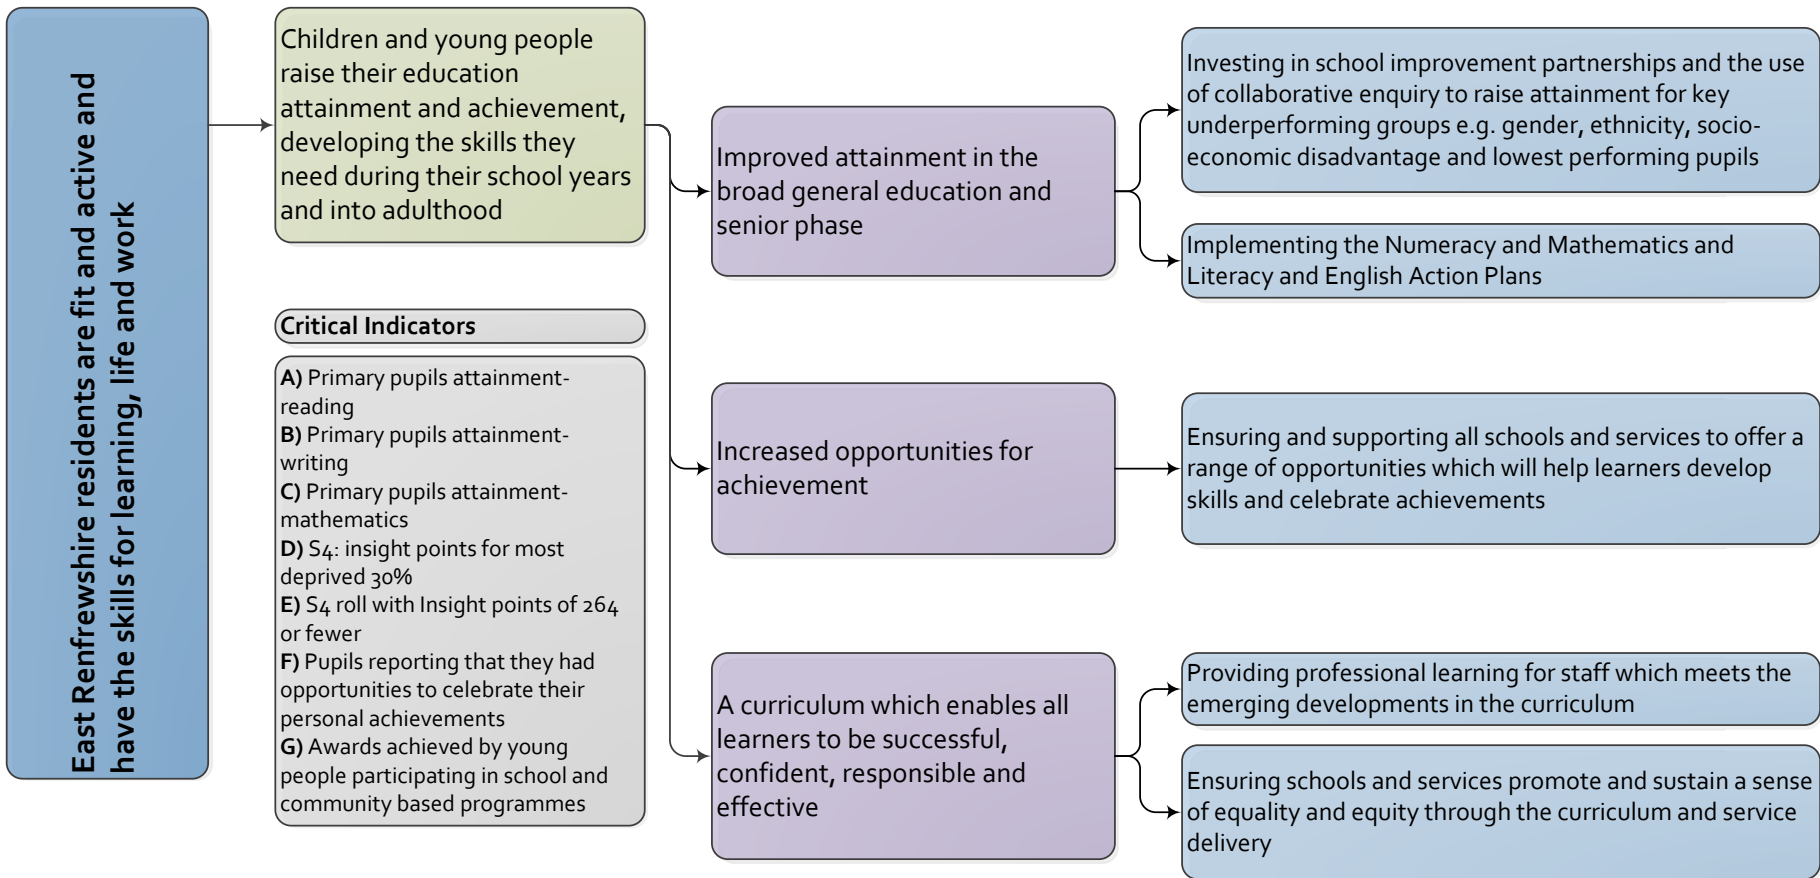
East Renfrewshire residents are fit and active and have the skills for learning, life and work

Children and young people raise their education attainment and achievement, developing the skills they need during their school years and into adulthood

Critical Indicators

**A)** Primary pupils attainment-reading
**B)** Primary pupils attainment-writing
**C)** Primary pupils attainment-mathematics
**D)** S4: insight points for most deprived 30%
**E)** S4 roll with Insight points of 264 or fewer
**F)** Pupils reporting that they had opportunities to celebrate their personal achievements
**G)** Awards achieved by young people participating in school and community based programmes

Improved attainment in the broad general education and senior phase

Investing in school improvement partnerships and the use of collaborative enquiry to raise attainment for key underperforming groups e.g. gender, ethnicity, socio-economic disadvantage and lowest performing pupils

Implementing the Numeracy and Mathematics and Literacy and English Action Plans

Increased opportunities for achievement

Ensuring and supporting all schools and services to offer a range of opportunities which will help learners develop skills and celebrate achievements

A curriculum which enables all learners to be successful, confident, responsible and effective

Providing professional learning for staff which meets the emerging developments in the curriculum

Ensuring schools and services promote and sustain a sense of equality and equity through the curriculum and service delivery